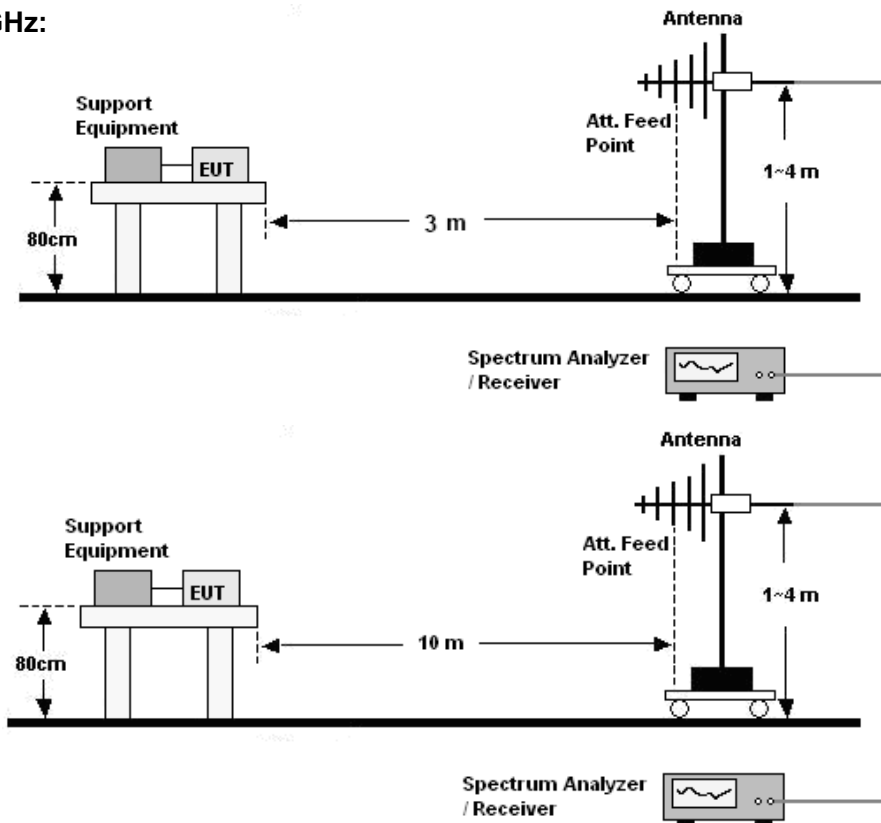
Hz:

Antenna

Support Equipment

EUT

Att. Feed Point

1~4 m

80cm

3 m

Spectrum Analyzer / Receiver

Antenna

Support Equipment

EUT

Att. Feed Point

1~4 m

80cm

10 m

Spectrum Analyzer / Receiver